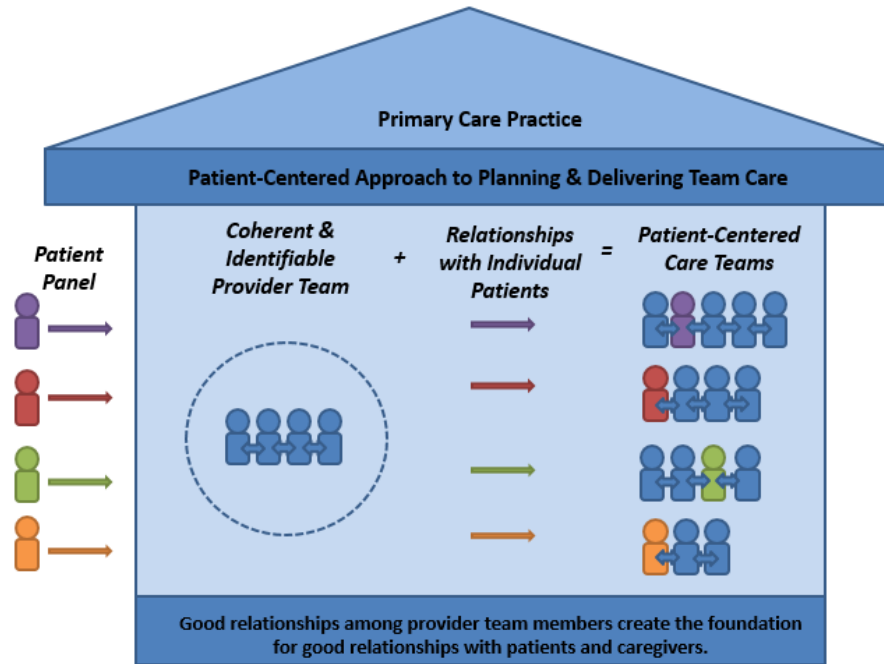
Primary Care Practice

Patient-Centered Approach to Planning & Delivering Team Care

Patient Panel

Coherent & Identifiable Provider Team

+

Relationships with Individual Patients

=

Patient-Centered Care Teams

Good relationships among provider team members create the foundation for good relationships with patients and caregivers.